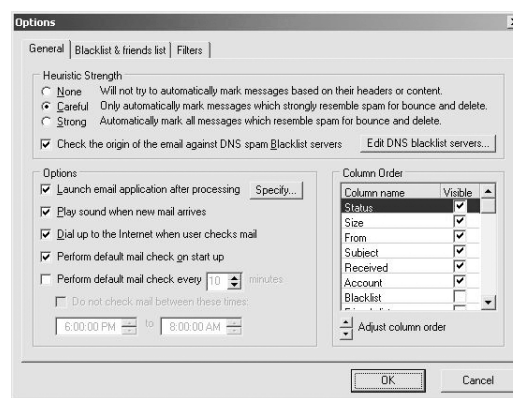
Options

General | Blacklist & friends list | Filters

Heuristic Strength
None Will not try to automatically mark messages based on their headers or content.
Careful Only automatically mark messages which strongly resemble spam for bounce and delete.
Strong Automatically mark all messages which resemble spam for bounce and delete.
Check the origin of the email against DNS spam Blacklist servers
Edit DNS blacklist servers...

Options
Launch email application after processing
Specify...
Play sound when new mail arrives
Dial up to the Internet when user checks mail
Perform default mail check on start up
Perform default mail check every 10 minutes
Do not check mail between these times:
6:00:00 PM to 8:00:00 AM

Column Order
| Column name | Visible |
|---|---|
| Status | ☑ |
| Size | ☑ |
| From | ☑ |
| Subject | ☑ |
| Received | ☑ |
| Account | ☑ |
| Blacklist | ☐ |

Adjust column order

OK
Cancel